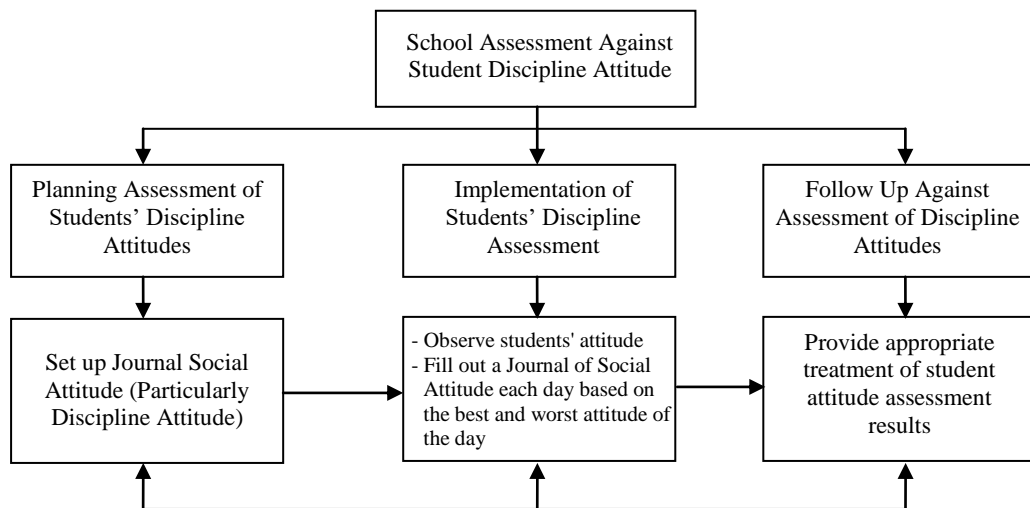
School Assessment Against Student Discipline Attitude

Planning Assessment of Students' Discipline Attitudes

Set up Journal Social Attitude (Particularly Discipline Attitude)

Implementation of Students' Discipline Assessment

- Observe students' attitude
- Fill out a Journal of Social Attitude each day based on the best and worst attitude of the day

Follow Up Against Assessment of Discipline Attitudes

Provide appropriate treatment of student attitude assessment results